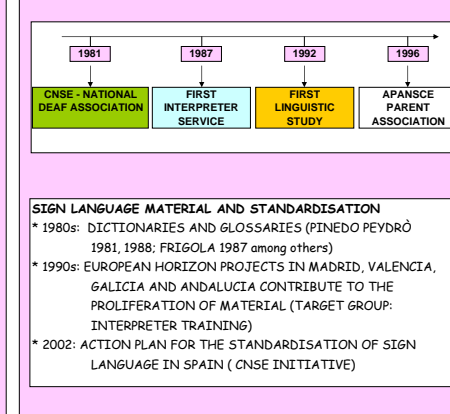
1981

1987

1992

1996

CNSE - NATIONAL DEAF ASSOCIATION

FIRST INTERPRETER SERVICE

FIRST LINGUISTIC STUDY

APANSCE PARENT ASSOCIATION

SIGN LANGUAGE MATERIAL AND STANDARDISATION
* 1980s: DICTIONARIES AND GLOSSARIES (PINEDO PEYDRÒ 1981, 1988; FRIGOLA 1987 among others)
* 1990s: EUROPEAN HORIZON PROJECTS IN MADRID, VALENCIA, GALICIA AND ANDALUCIA CONTRIBUTE TO THE PROLIFERATION OF MATERIAL (TARGET GROUP: INTERPRETER TRAINING)
* 2002: ACTION PLAN FOR THE STANDARDISATION OF SIGN LANGUAGE IN SPAIN ( CNSE INITIATIVE)